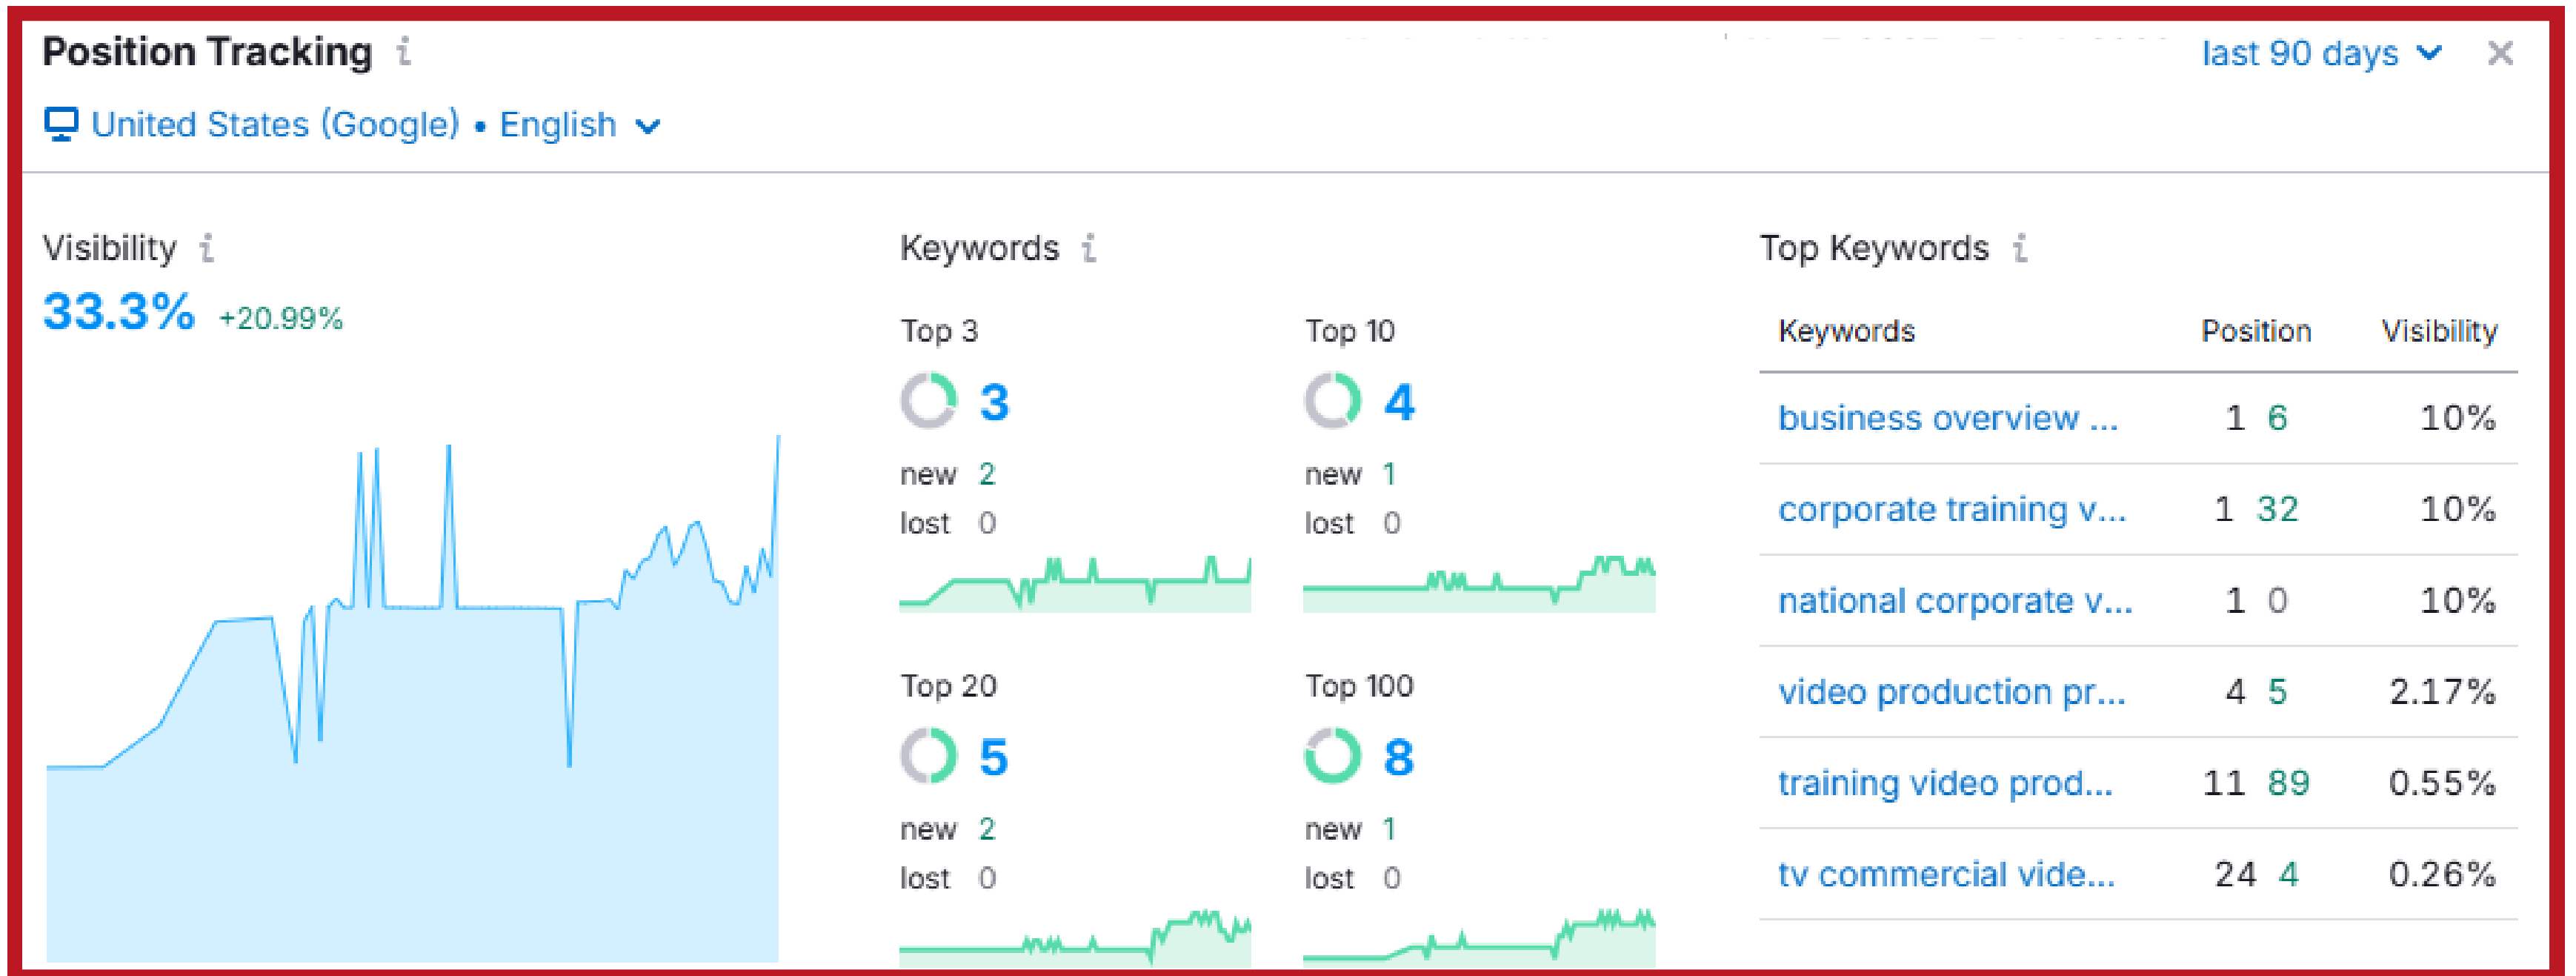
Position Tracking i

last 90 days

United States (Google) • English

Visibility i

33.3% +20.99%

Keywords i

Top 3
3
new 2
lost 0

Top 10
4
new 1
lost 0

Top 20
5
new 2
lost 0

Top 100
8
new 1
lost 0

Top Keywords i

| Keywords | Position | Visibility |
|---|---|---|
| business overview ... | 1 6 | 10% |
| corporate training v... | 1 32 | 10% |
| national corporate v... | 1 0 | 10% |
| video production pr... | 4 5 | 2.17% |
| training video prod... | 11 89 | 0.55% |
| tv commercial vide... | 24 4 | 0.26% |